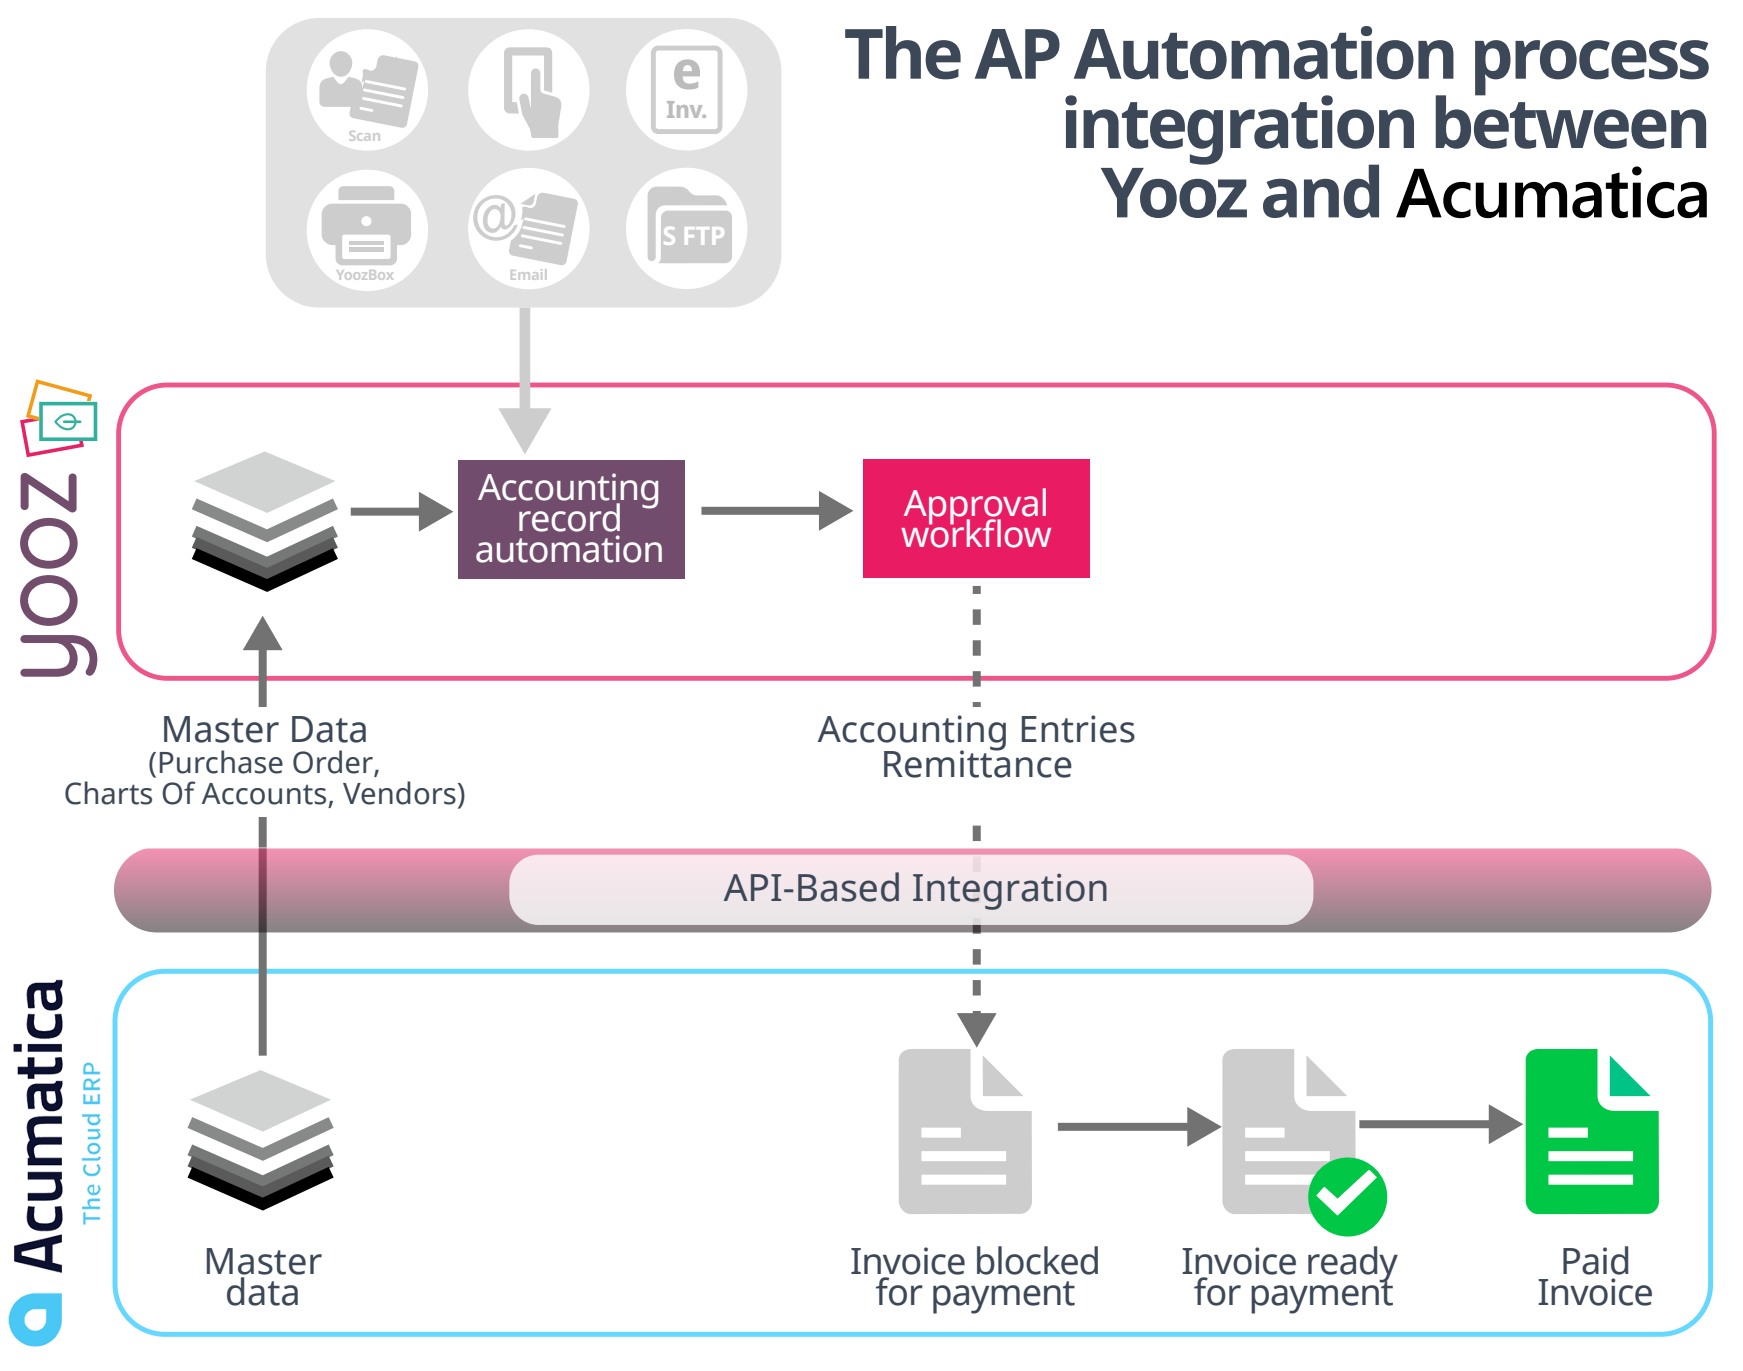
The AP Automation process integration between Yooz and Acumatica

Scan
e Inv.
YoozBox
Email
S FTP

yooz

Accounting record automation

Approval workflow

Master Data
(Purchase Order, Charts Of Accounts, Vendors)

Accounting Entries
Remittance

API-Based Integration

Acumatica
The Cloud ERP

Master data

Invoice blocked for payment

Invoice ready for payment

Paid Invoice